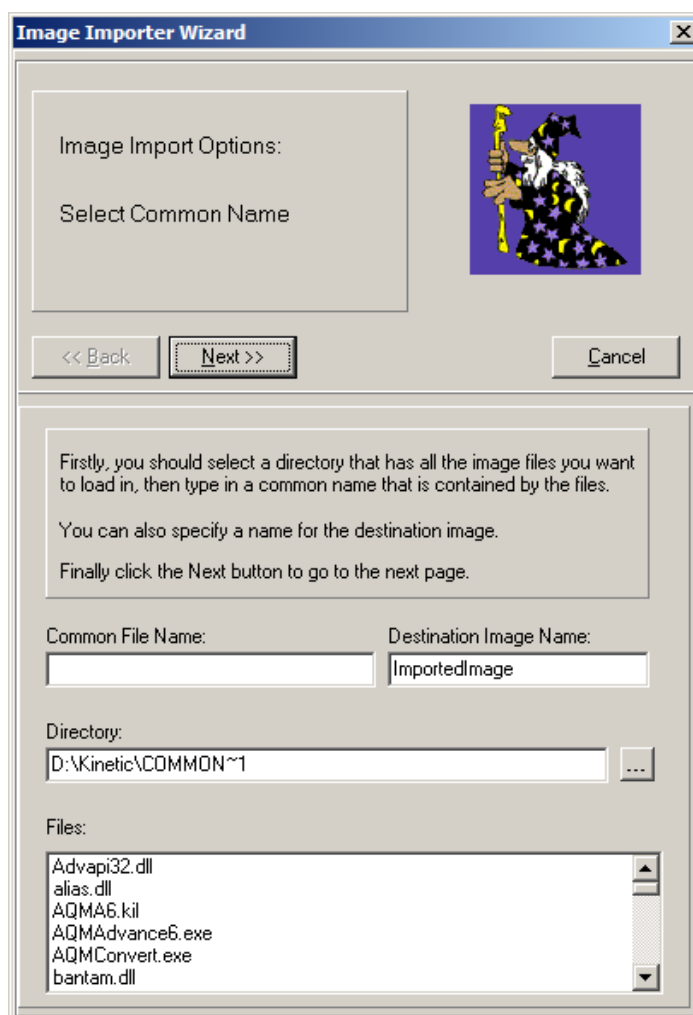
Image Importer Wizard

Image Import Options:

Select Common Name

<< Back

Next >>

Cancel

Firstly, you should select a directory that has all the image files you want to load in, then type in a common name that is contained by the files.

You can also specify a name for the destination image.

Finally click the Next button to go to the next page.

Common File Name:

Destination Image Name:

ImportedImage

Directory:

D:\Kinetic\COMMON~1

...

Files:

Advapi32.dll
alias.dll
AQMA6.kil
AQMAdvance6.exe
AQMConvert.exe
bantam.dll